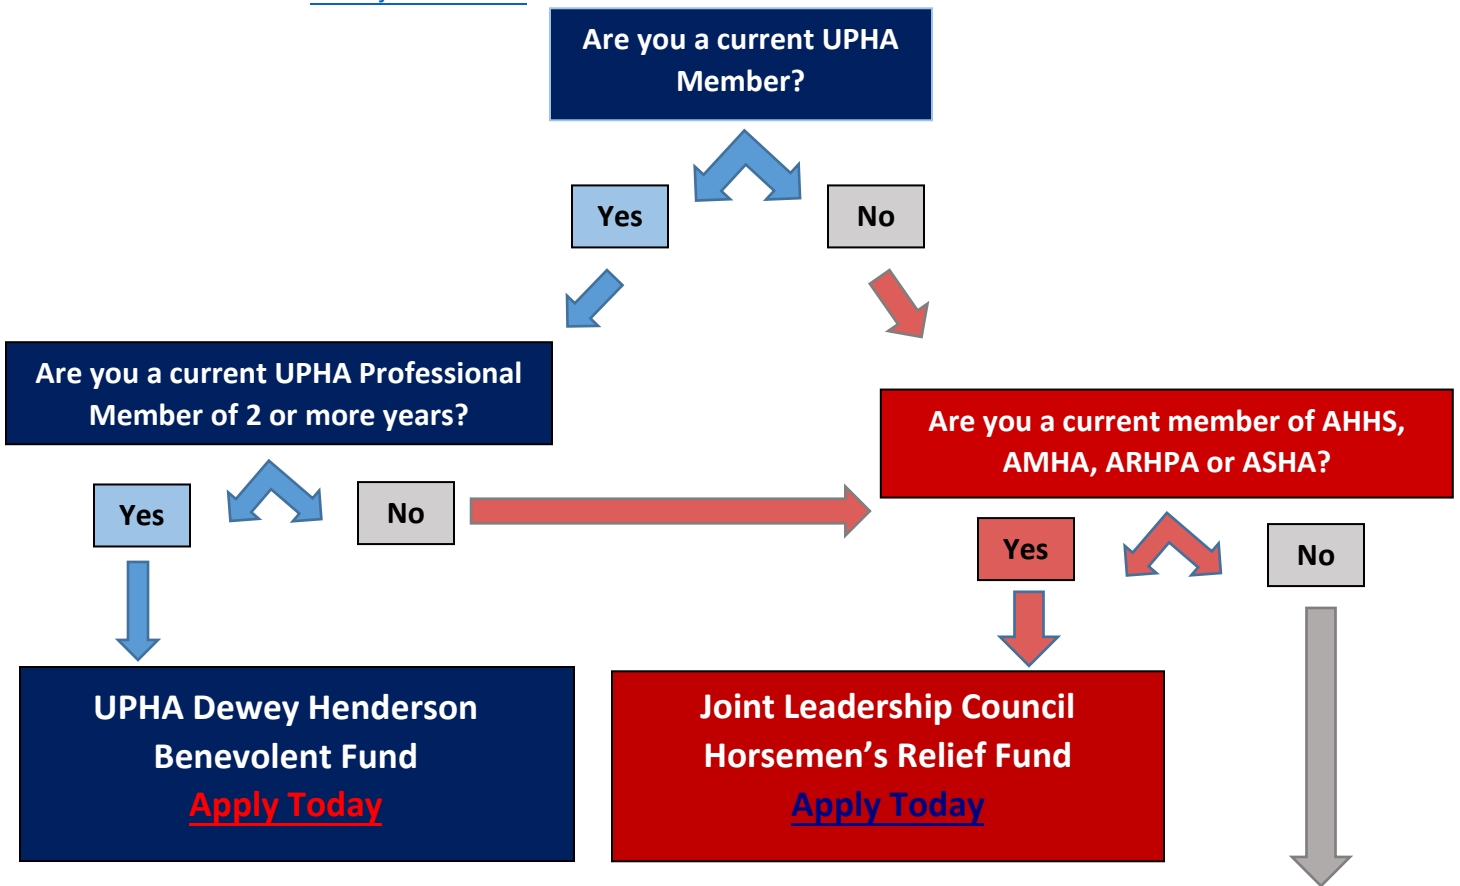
Are you a current UPHA Member?

Yes

No

Are you a current UPHA Professional Member of 2 or more years?

Yes

No

Are you a current member of AHHS, AMHA, ARHPA or ASHA?

Yes

No

UPHA Dewey Henderson Benevolent Fund
Apply Today

Joint Leadership Council Horsemen's Relief Fund
Apply Today